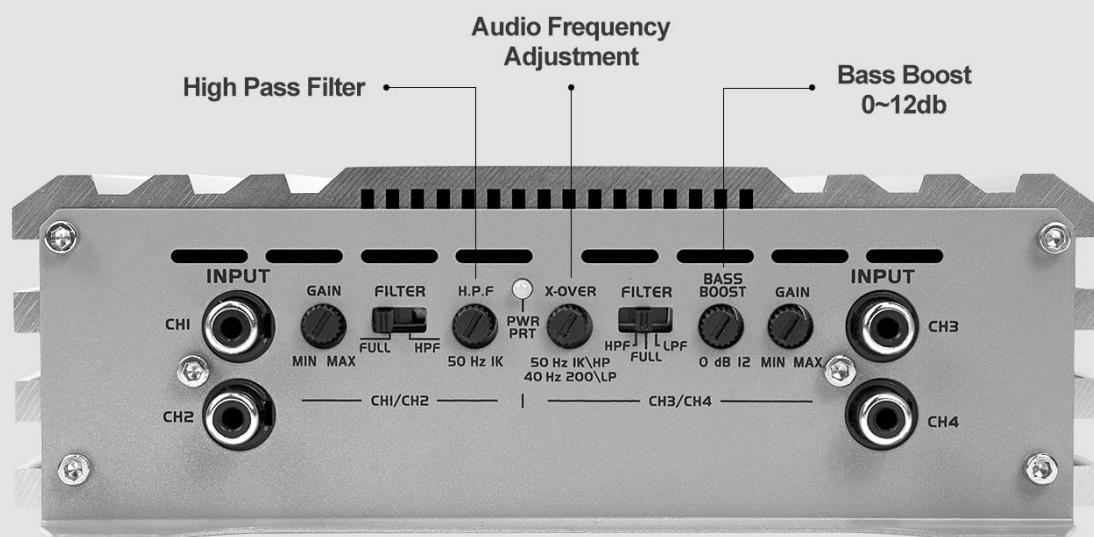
Audio Frequency Adjustment

High Pass Filter

Bass Boost 0~12db

INPUT

CH1

CH2

GAIN

MIN MAX

FILTER

FULL HPF

H.P.F

50 Hz 1K

PWR PRT

X-OVER

50 Hz 1K\HP
40 Hz 200\LP

FILTER

HPF FULL LPF

BASS BOOST

0 dB 12

GAIN

MIN MAX

INPUT

CH3

CH4

CH1/CH2

CH3/CH4